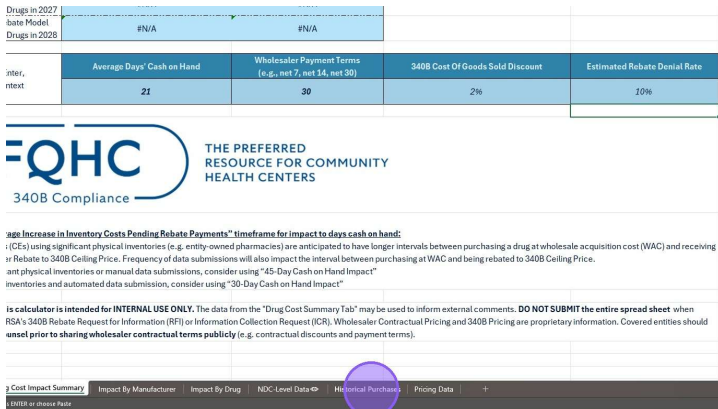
Drugs in 2027
ebate Model
Drugs in 2028

#N/A

#N/A

inter,
ntext

| Average Days' Cash on Hand | Wholesaler Payment Terms (e.g., net 7, net 14, net 30) | 340B Cost Of Goods Sold Discount | Estimated Rebate Denial Rate |
|---|---|---|---|
| 21 | 30 | 2% | 10% |

FQHC
340B Compliance

THE PREFERRED RESOURCE FOR COMMUNITY HEALTH CENTERS

age Increase in Inventory Costs Pending Rebate Payments" timeframe for impact to days cash on hand:
s (CEs) using significant physical inventories (e.g. entity-owned pharmacies) are anticipated to have longer intervals between purchasing a drug at wholesale acquisition cost (WAC) and receiving r Rebate to 340B Ceiling Price. Frequency of data submissions will also impact the interval between purchasing at WAC and being rebated to 340B Ceiling Price.
ant physical inventories or manual data submissions, consider using "45-Day Cash on Hand Impact"
and automated data submission, consider using "30-Day Cash on Hand Impact"

is calculator is intended for INTERNAL USE ONLY. The data from the "Drug Cost Summary Tab" may be used to inform external comments. DO NOT SUBMIT the entire spread sheet when RSA's 340B Rebate Request for Information (RFI) or Information Collection Request (ICR). Wholesaler Contractual Pricing and 340B Pricing are proprietary information. Covered entities should unsel prior to sharing wholesaler contractual terms publicly (e.g. contractual discounts and payment terms).

g Cost Impact Summary | Impact By Manufacturer | Impact By Drug | NDC-Level Data | Historical Purchases | Pricing Data | +

ENTER or choose Paste